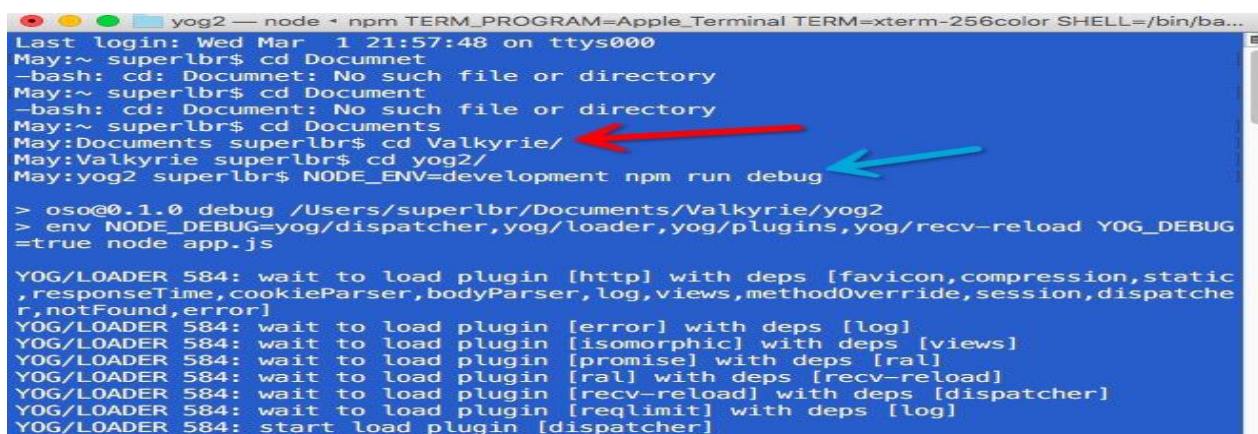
yog2 — node • npm TERM_PROGRAM=Apple_Terminal TERM=xterm-256color SHELL=/bin/ba...

Last login: Wed Mar  1 21:57:48 on ttys000
May:~ superlbr$ cd Documnet
-bash: cd: Documnet: No such file or directory
May:~ superlbr$ cd Document
-bash: cd: Document: No such file or directory
May:~ superlbr$ cd Documents
May:Documents superlbr$ cd Valkyrie/
May:Valkyrie superlbr$ cd yog2/
May:yog2 superlbr$ NODE_ENV=development npm run debug

> oso@0.1.0 debug /Users/superlbr/Documents/Valkyrie/yog2
> env NODE_DEBUG=yog/dispatcher,yog/loader,yog/plugins,yog/recv-reload YOG_DEBUG=true node app.js

YOG/LOADER 584: wait to load plugin [http] with deps [favicon,compression,static,responseTime,cookieParser,bodyParser,log,views,methodOverride,session,dispatcher,notFound,error]
YOG/LOADER 584: wait to load plugin [error] with deps [log]
YOG/LOADER 584: wait to load plugin [isomorphic] with deps [views]
YOG/LOADER 584: wait to load plugin [promise] with deps [ral]
YOG/LOADER 584: wait to load plugin [ral] with deps [recv-reload]
YOG/LOADER 584: wait to load plugin [recv-reload] with deps [dispatcher]
YOG/LOADER 584: wait to load plugin [reqlimit] with deps [log]
YOG/LOADER 584: start load plugin [dispatcher]